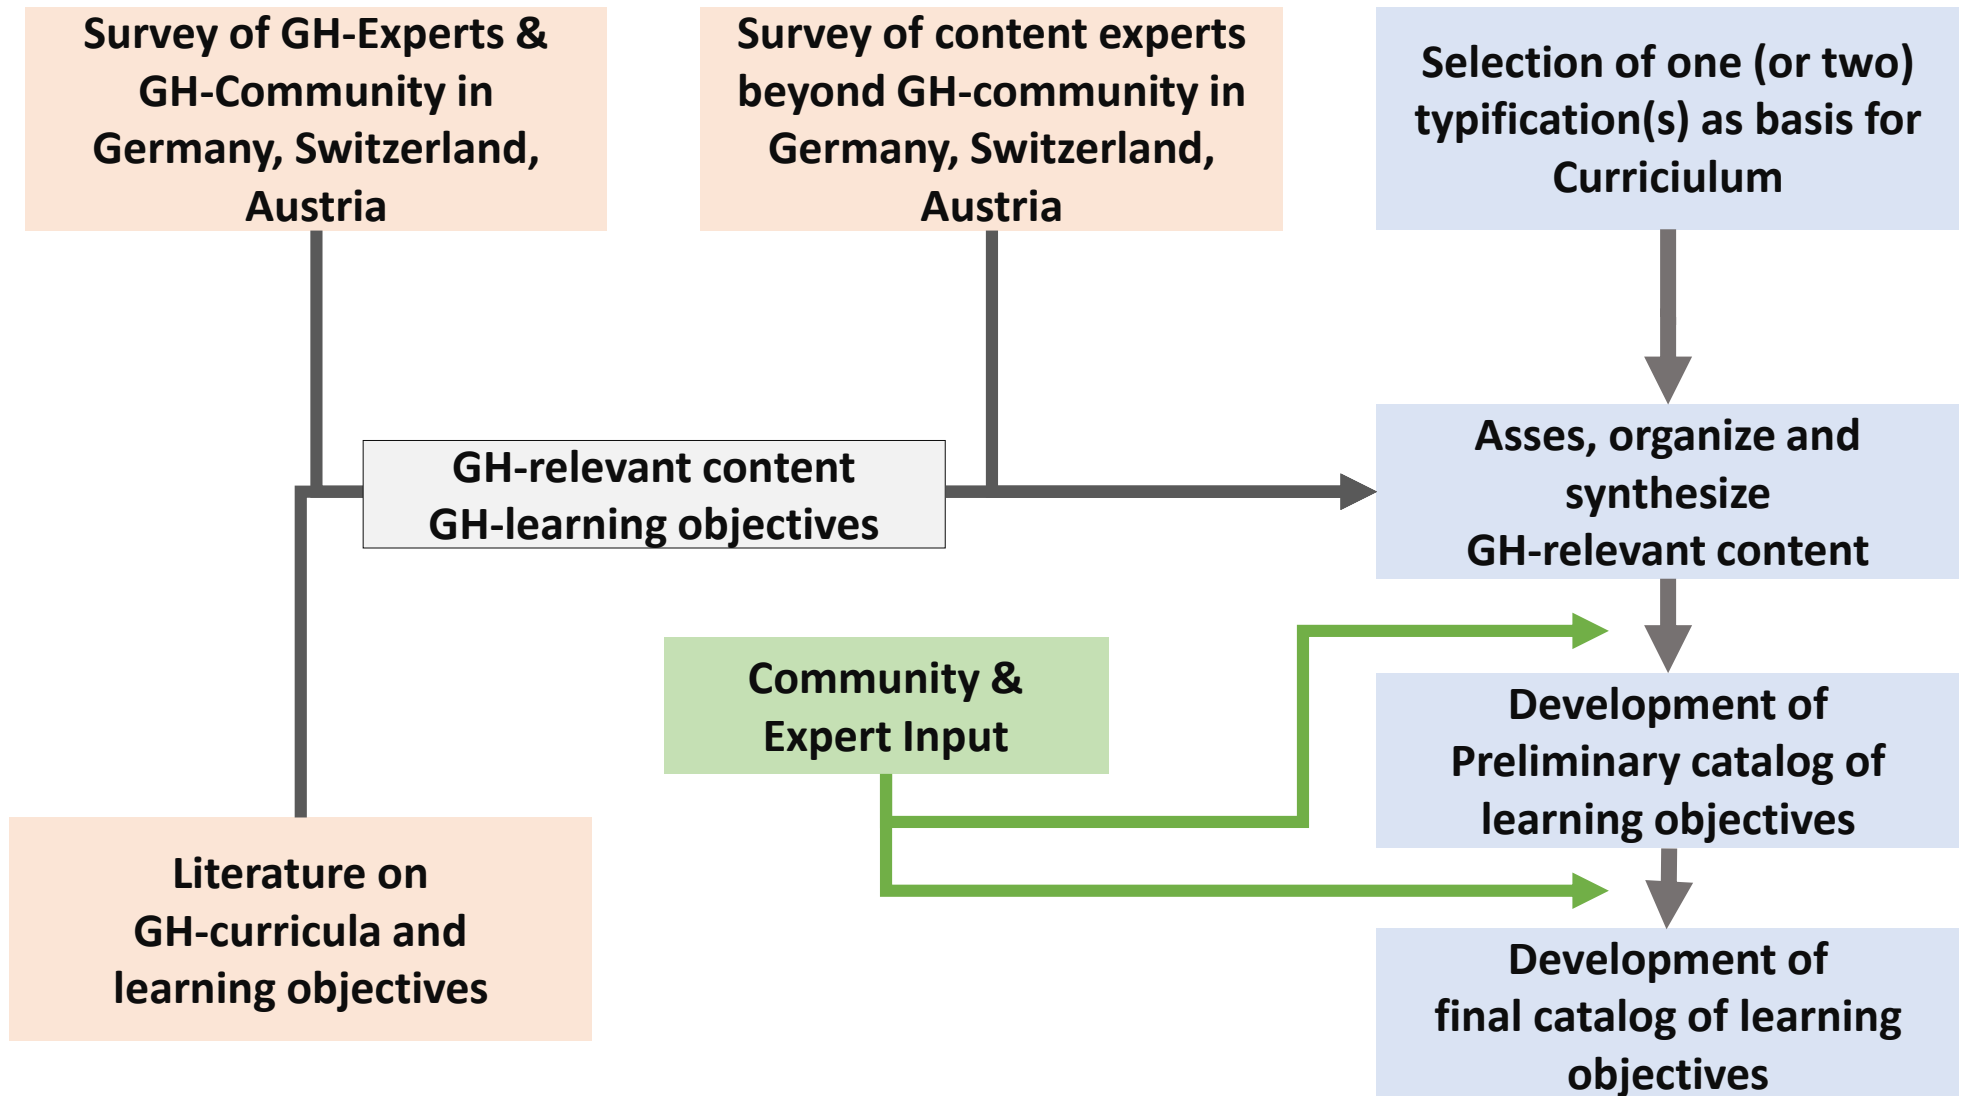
Survey of GH-Experts & GH-Community in Germany, Switzerland, Austria

Survey of content experts beyond GH-community in Germany, Switzerland, Austria

Selection of one (or two) typification(s) as basis for Curriciulum

GH-relevant content
GH-learning objectives

Asses, organize and synthesize GH-relevant content

Community & Expert Input

Development of Preliminary catalog of learning objectives

Literature on GH-curricula and learning objectives

Development of final catalog of learning objectives